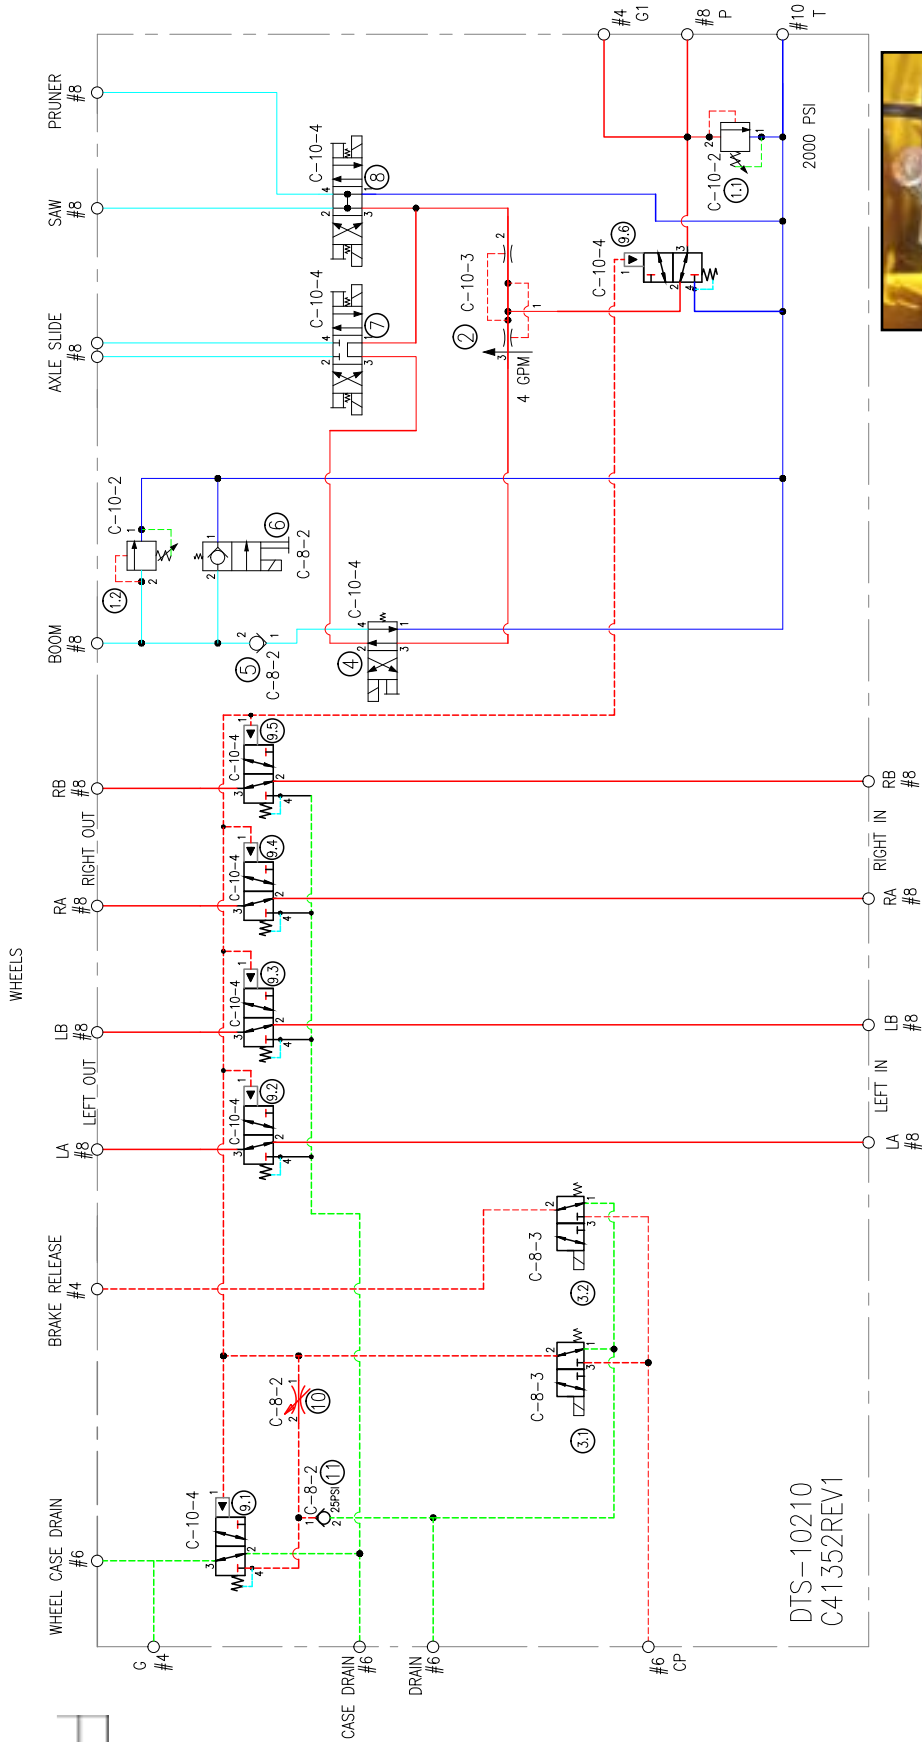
PRUNER
#8

SAW
#8

AXLE SLIDE
#8

BOOM
#8

RB
#8

RIGHT OUT

RA
#8

WHEELS

LB
#8

LEFT OUT

LA
#8

BRAKE RELEASE
#4

WHEEL CASE DRAIN
#6

G
#4

CASE DRAIN
#6

DRAIN
#6

#6
CP

#4
G1

#8
P

#10
T

2000 PSI

C-10-2
1.1

C-10-4
8

C-10-4
7

C-10-3
2

4 GPM

C-10-4
9.6

C-10-2
1.2

6
C-8-2

C-10-4
4

5
C-8-2

C-10-4
9.5

C-10-4
9.4

C-10-4
9.3

C-10-4
9.2

RB
#8

RIGHT IN

RA
#8

LB
#8

LEFT IN

LA
#8

C-8-3
3.2

C-8-3
3.1

C-8-2
10

C-8-2
11
25PSI

C-10-4
9.1

DTS-10210
C41352REV1